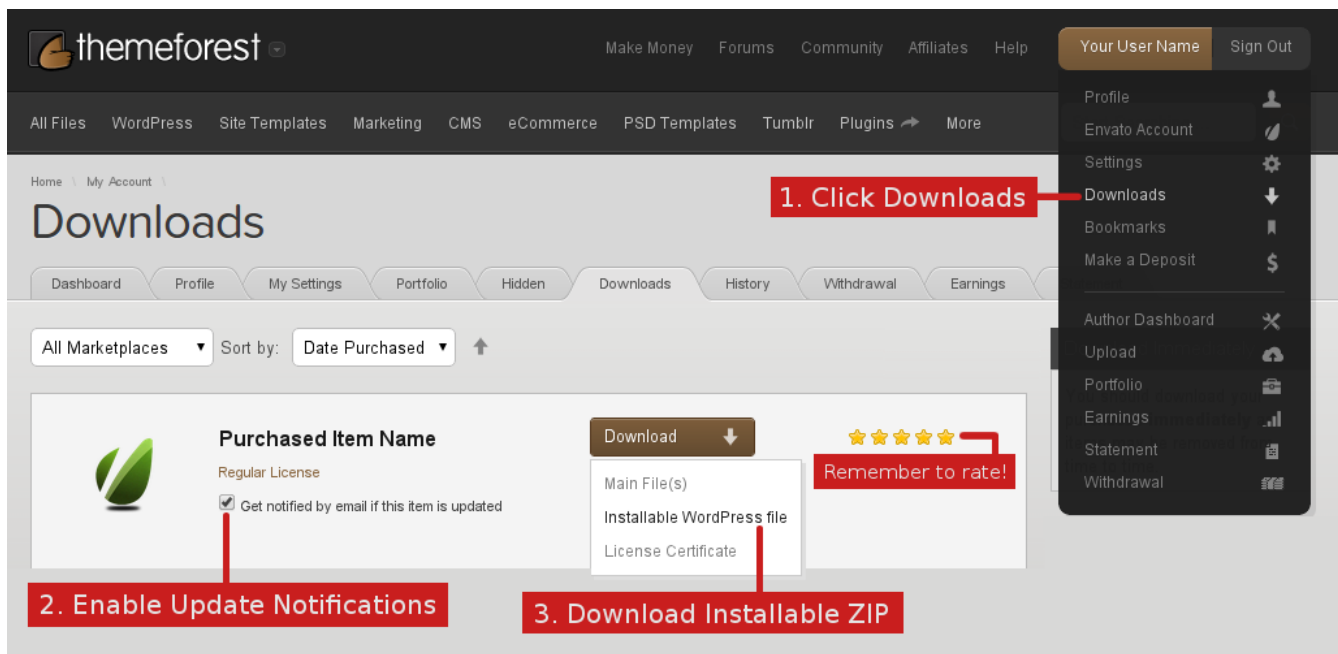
themeforest

Make Money Forums Community Affiliates Help

Your User Name Sign Out

All Files WordPress Site Templates Marketing CMS eCommerce PSD Templates Tumblr Plugins More

Profile
Envato Account
Settings
Downloads
Bookmarks
Make a Deposit

Author Dashboard
Upload
Portfolio
Earnings
Statement
Withdrawal

Home \ My Account \

Downloads

1. Click Downloads

Dashboard | Profile | My Settings | Portfolio | Hidden | Downloads | History | Withdrawal | Earnings

All Marketplaces Sort by: Date Purchased

Purchased Item Name

Regular License

Get notified by email if this item is updated

Download

Main File(s)
Installable WordPress file
License Certificate

Remember to rate!

2. Enable Update Notifications

3. Download Installable ZIP